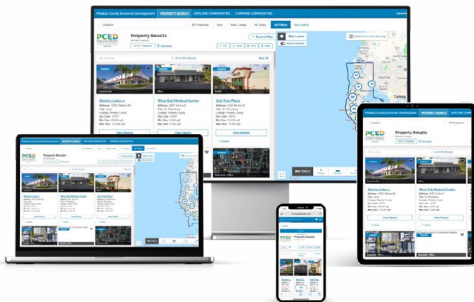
Pinellas County Economic Development PROPERTY SEARCH EXPLORE COMMUNITIES COMPARE COMMUNITIES

PCED

Property Results

Marina Lofts I

West Bay Medical Center

Bell Tree Plaza

View Details

View Details

View Details

Pinellas County Economic Development PROPERTY SEARCH EXPLORE COMMUNITIES COMPARE COMMUNITIES

PCED

Property Results

Marina Lofts I

West Bay Medical Center

View Details

View Details

PCED

Property Results

Marina Lofts I

West Bay Medical Center

View Details

View Details

PCED

Property Results